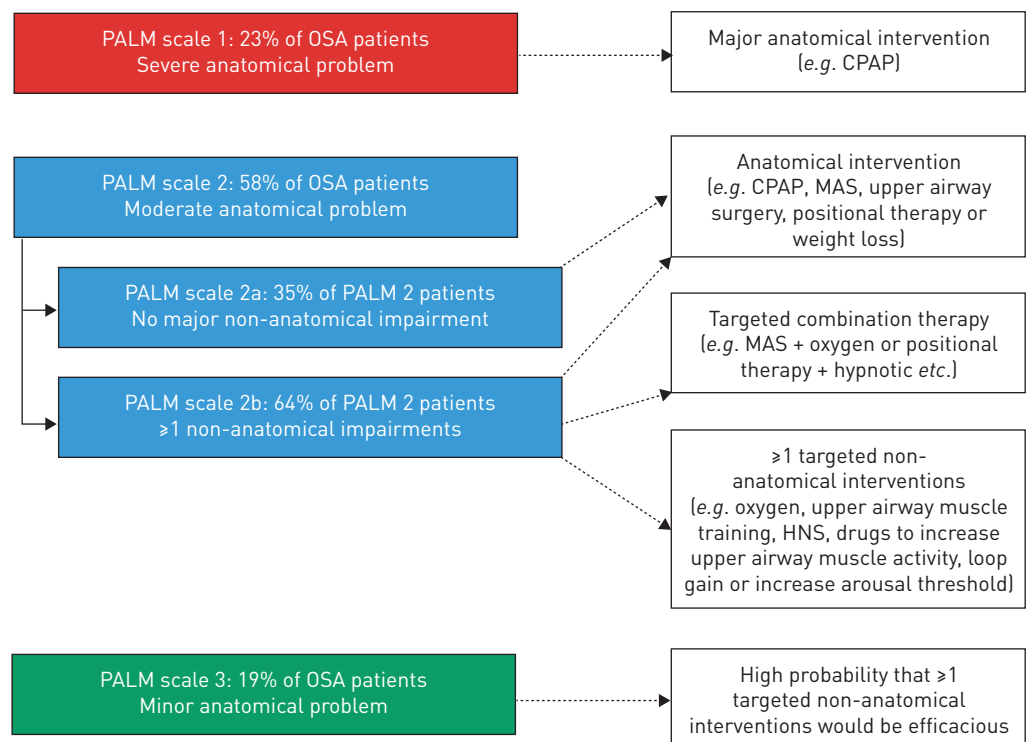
PALM scale 1: 23% of OSA patients
Severe anatomical problem

Major anatomical intervention
(*e.g.* CPAP)

PALM scale 2: 58% of OSA patients
Moderate anatomical problem

PALM scale 2a: 35% of PALM 2 patients
No major non-anatomical impairment

PALM scale 2b: 64% of PALM 2 patients
⩾1 non-anatomical impairments

Anatomical intervention
(*e.g.* CPAP, MAS, upper airway surgery, positional therapy or weight loss)

Targeted combination therapy
(*e.g.* MAS + oxygen or positional therapy + hypnotic *etc.*)

⩾1 targeted non-anatomical interventions
(*e.g.* oxygen, upper airway muscle training, HNS, drugs to increase upper airway muscle activity, loop gain or increase arousal threshold)

PALM scale 3: 19% of OSA patients
Minor anatomical problem

High probability that ⩾1 targeted non-anatomical interventions would be efficacious